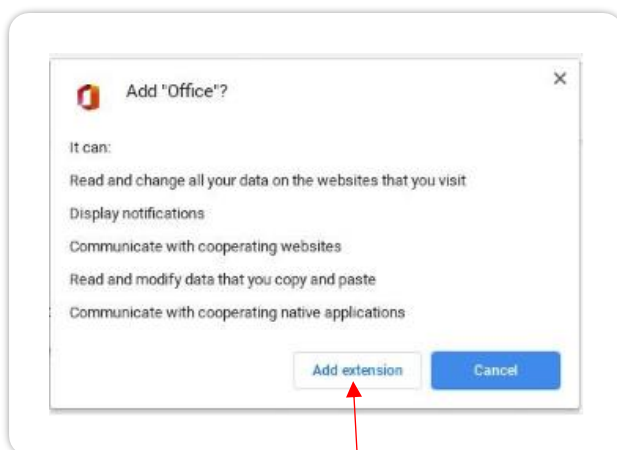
Add "Office"?

×

It can:

Read and change all your data on the websites that you visit

Display notifications

Communicate with cooperating websites

Read and modify data that you copy and paste

Communicate with cooperating native applications

Add extension

Cancel